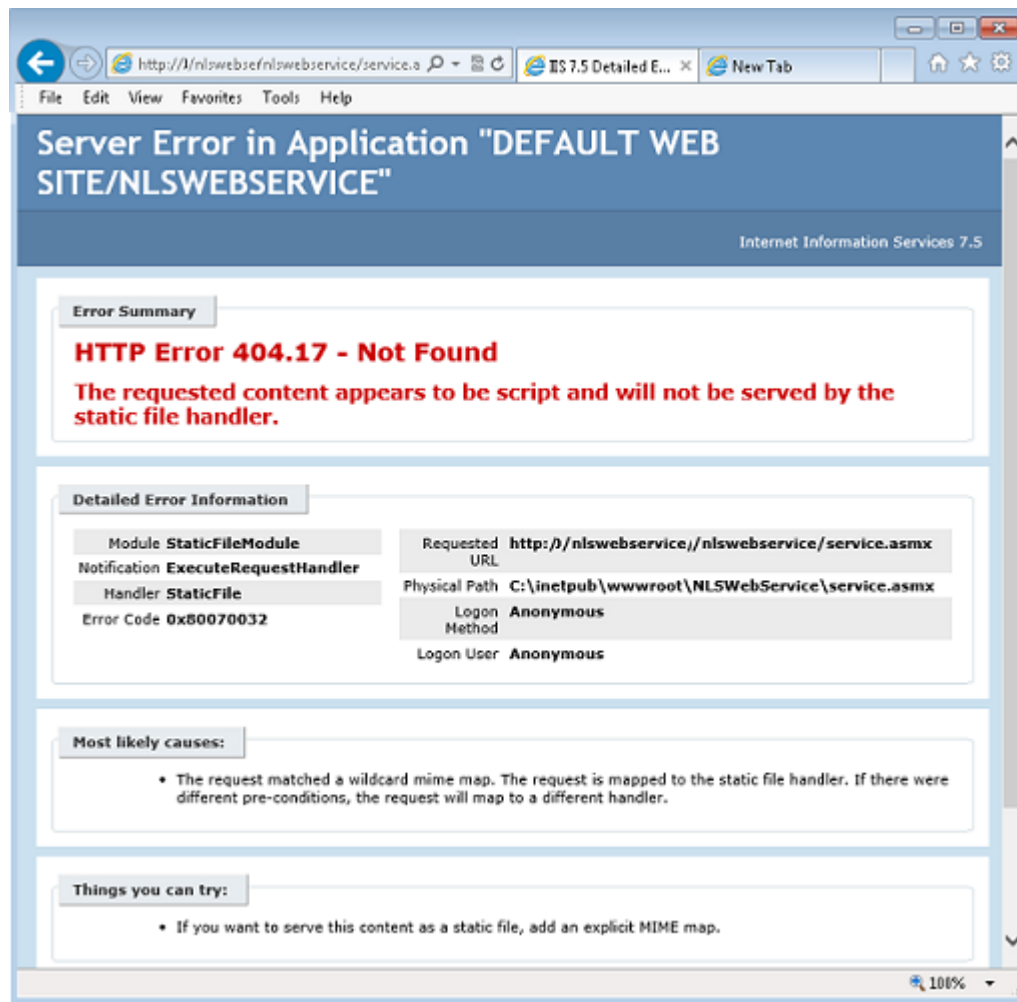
http://l/nlswebse/nlswebservice/service.a
IIS 7.5 Detailed E...
New Tab

File Edit View Favorites Tools Help

Server Error in Application "DEFAULT WEB SITE/NLSWEBSERVICE"

Internet Information Services 7.5

Error Summary

HTTP Error 404.17 - Not Found

The requested content appears to be script and will not be served by the static file handler.

Detailed Error Information

| | |
|---|---|
| Module | StaticFileModule |
| Notification | ExecuteRequestHandler |
| Handler | StaticFile |
| Error Code | 0x80070032 |

| | |
|---|---|
| Requested URL | http://l/nlswebservice//nlswebservice/service.asmx |
| Physical Path | C:\inetpub\wwwroot\NLSWebService\service.asmx |
| Logon Method | Anonymous |
| Logon User | Anonymous |

Most likely causes:

• The request matched a wildcard mime map. The request is mapped to the static file handler. If there were different pre-conditions, the request will map to a different handler.

Things you can try:

• If you want to serve this content as a static file, add an explicit MIME map.

100%